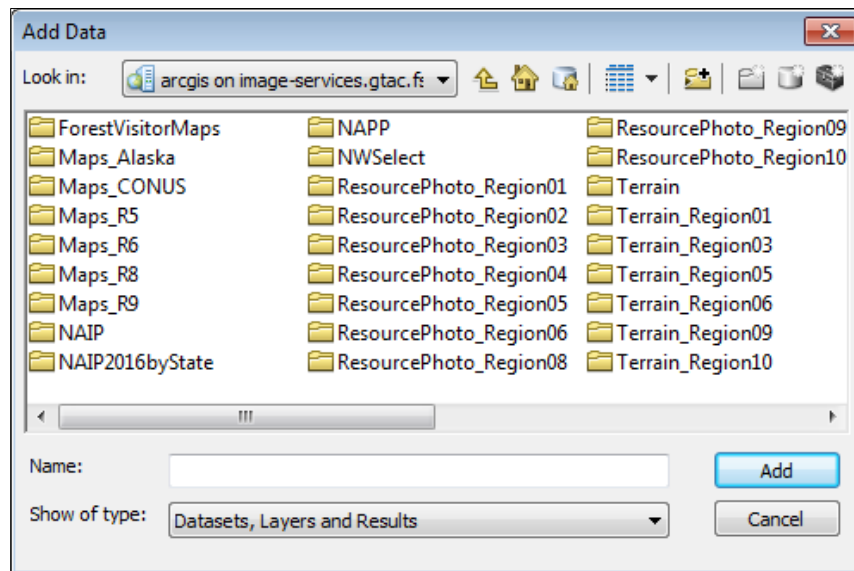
Add Data

Look in: arcgis on image-services.gtac.fs

ForestVisitorMaps
Maps_Alaska
Maps_CONUS
Maps_R5
Maps_R6
Maps_R8
Maps_R9
NAIP
NAIP2016byState

NAPP
NWSelect
ResourcePhoto_Region01
ResourcePhoto_Region02
ResourcePhoto_Region03
ResourcePhoto_Region04
ResourcePhoto_Region05
ResourcePhoto_Region06
ResourcePhoto_Region08

ResourcePhoto_Region09
ResourcePhoto_Region10
Terrain
Terrain_Region01
Terrain_Region03
Terrain_Region05
Terrain_Region06
Terrain_Region09
Terrain_Region10

Name:
Add
Show of type: Datasets, Layers and Results
Cancel